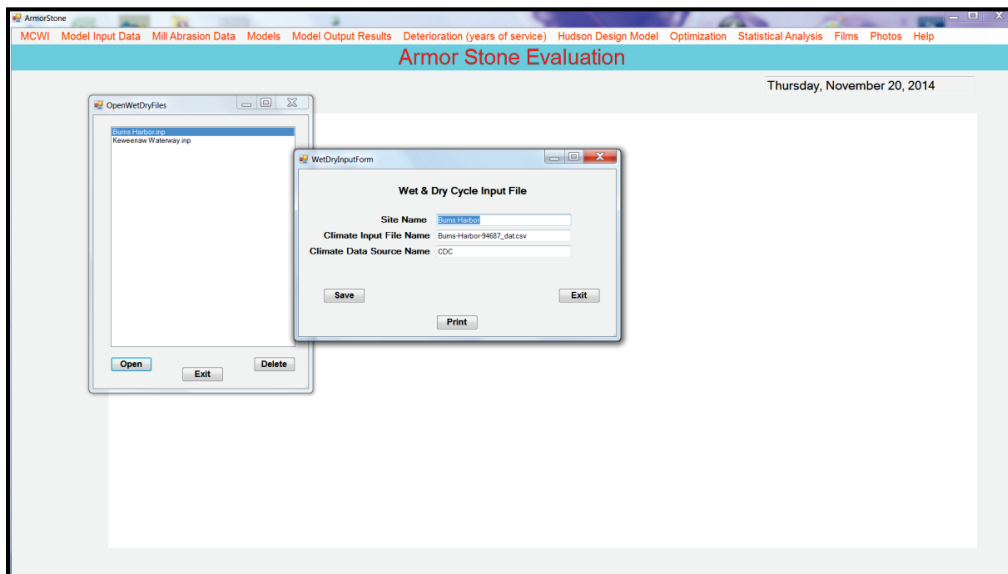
ArmorStone

MCWI Model Input Data Mill Abrasion Data Models Model Output Results Deterioration (years of service) Hudson Design Model Optimization Statistical Analysis Films Photos Help

Armor Stone Evaluation

Thursday, November 20, 2014

OpenWetDryFiles

Burns Harbor.inp
Keweenaw Waterway.inp

Open
Exit
Delete

WetDryInputForm

Wet & Dry Cycle Input File

Site Name Burns Harbor
Climate Input File Name Burns-Harbor-94687_dat.csv
Climate Data Source Name CDC

Save
Exit
Print